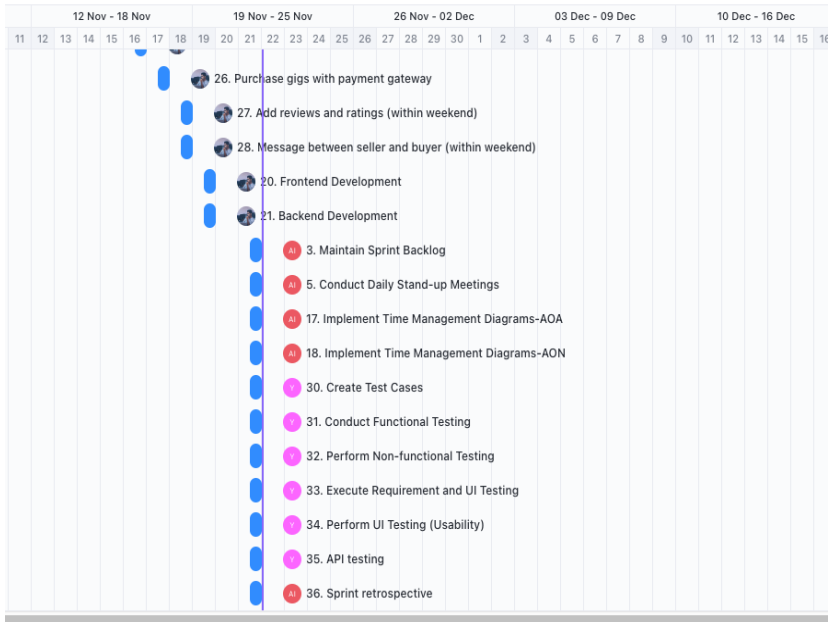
| 12 Nov - 18 Nov | 19 Nov - 25 Nov | 26 Nov - 02 Dec | 03 Dec - 09 Dec | 10 Dec - 16 Dec |
|---|---|---|---|---|

11 12 13 14 15 16 17 18 19 20 21 22 23 24 25 26 27 28 29 30 1 2 3 4 5 6 7 8 9 10 11 12 13 14 15 16

26. Purchase gigs with payment gateway

27. Add reviews and ratings (within weekend)

28. Message between seller and buyer (within weekend)

20. Frontend Development

21. Backend Development

AI 3. Maintain Sprint Backlog

AI 5. Conduct Daily Stand-up Meetings

AI 17. Implement Time Management Diagrams-AOA

AI 18. Implement Time Management Diagrams-AON

Y 30. Create Test Cases

Y 31. Conduct Functional Testing

Y 32. Perform Non-functional Testing

Y 33. Execute Requirement and UI Testing

Y 34. Perform UI Testing (Usability)

Y 35. API testing

AI 36. Sprint retrospective